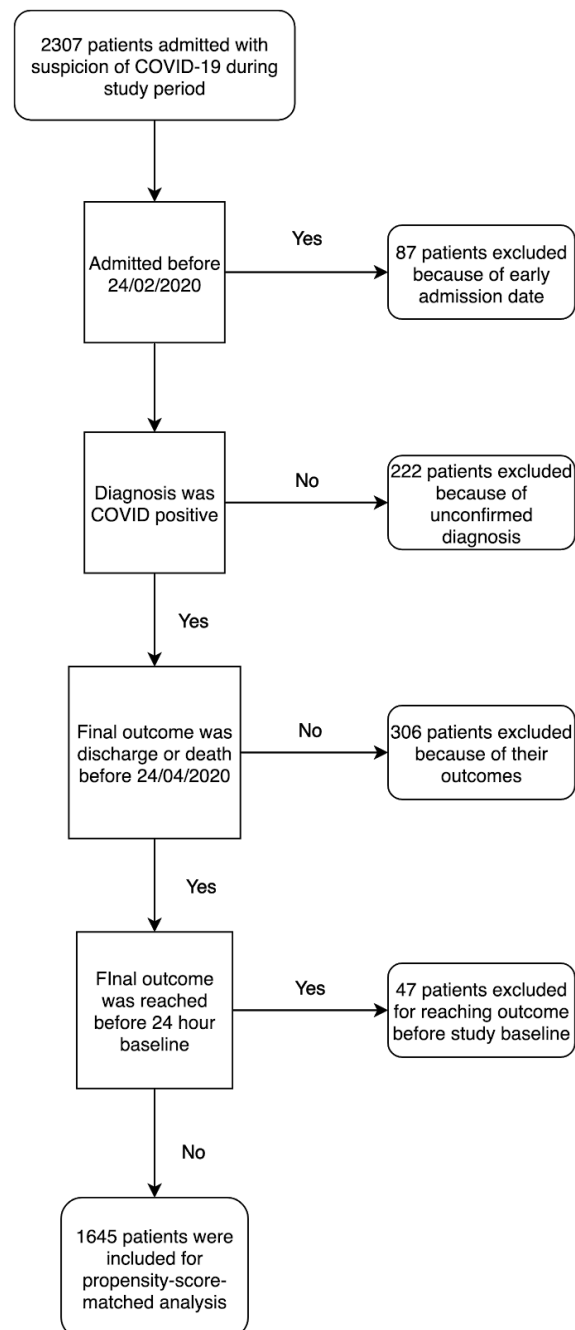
2307 patients admitted with suspicion of COVID-19 during study period

Admitted before 24/02/2020

Yes

87 patients excluded because of early admission date

Diagnosis was COVID positive

No

222 patients excluded because of unconfirmed diagnosis

Yes

Final outcome was discharge or death before 24/04/2020

No

306 patients excluded because of their outcomes

Yes

FInal outcome was reached before 24 hour baseline

Yes

47 patients excluded for reaching outcome before study baseline

No

1645 patients were included for propensity-score-matched analysis